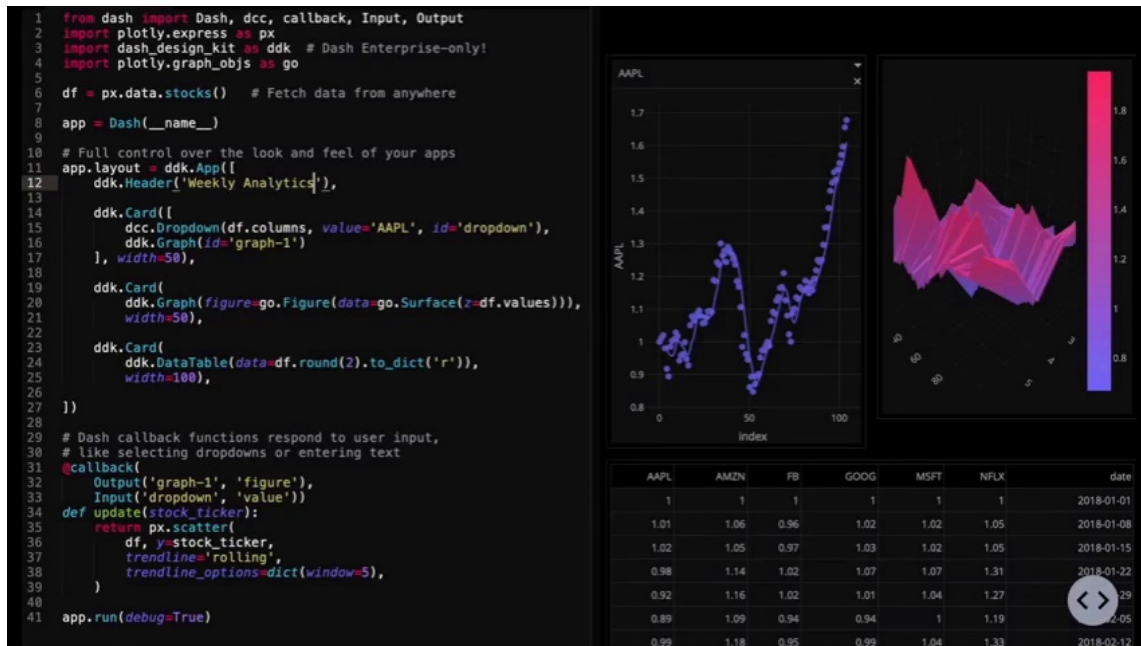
1 from dash import Dash, dcc, callback, Input, Output
2 import plotly.express as px
3 import dash_design_kit as ddk # Dash Enterprise-only!
4 import plotly.graph_objs as go
5
6 df = px.data.stocks() # Fetch data from anywhere
7
8 app = Dash(__name__)
9
10 # Full control over the look and feel of your apps
11 app.layout = ddk.App([
12 ddk.Header('Weekly Analytics'),
13
14 ddk.Card([
15 dcc.Dropdown(df.columns, value='AAPL', id='dropdown'),
16 ddk.Graph(id='graph-1')
17 ], width=50),
18
19 ddk.Card(
20 ddk.Graph(figure=go.Figure(data=go.Surface(z=df.values))),
21 width=50),
22
23 ddk.Card(
24 ddk.DataTable(data=df.round(2).to_dict('r')),
25 width=100),
26
27 ])
28
29 # Dash callback functions respond to user input,
30 # like selecting dropdowns or entering text
31 @callback(
32 Output('graph-1', 'figure'),
33 Input('dropdown', 'value'))
34 def update(stock_ticker):
35 return px.scatter(
36 df, y=stock_ticker,
37 trendline='rolling',
38 trendline_options=dict(window=5),
39 )
40
41 app.run(debug=True)

AAPL
×
1.7
1.6
1.5
1.4
1.3
1.2
1.1
1
0.9
0.8
AAPL
0
50
100
index

1.8
1.6
1.4
1.2
1
0.8
50
60
80
4
5

| AAPL | AMZN | FB | GOOG | MSFT | NFLX | date |
|---|---|---|---|---|---|---|
| 1 | 1 | 1 | 1 | 1 | 1 | 2018-01-01 |
| 1.01 | 1.06 | 0.96 | 1.02 | 1.02 | 1.05 | 2018-01-08 |
| 1.02 | 1.05 | 0.97 | 1.03 | 1.02 | 1.05 | 2018-01-15 |
| 0.98 | 1.14 | 1.02 | 1.07 | 1.07 | 1.31 | 2018-01-22 |
| 0.92 | 1.16 | 1.02 | 1.01 | 1.04 | 1.27 | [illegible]29 |
| 0.89 | 1.09 | 0.94 | 0.94 | 1 | 1.19 | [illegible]2-05 |
| 0.99 | 1.18 | 0.95 | 0.99 | 1.04 | 1.33 | 2018-02-12 |